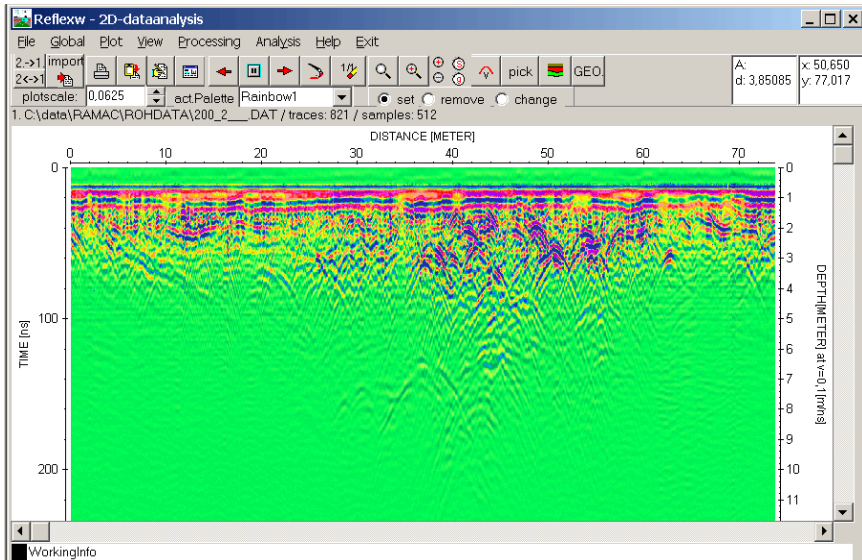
Reflexw - 2D-dataanalysis

File Global Plot View Processing Analysis Help Exit

2->1 import 2<->1 1/2 pick GEO

A: d: 3,85085

x: 50,650 y: 77,017

plotscale: 0,0625 act.Palette Rainbow1 set remove change

1. C:\data\RAMAC\ROHDATA\200_2___.DAT / traces: 821 / samples: 512

DISTANCE [METER]

0 10 20 30 40 50 60 70

TIME [ns]

0 100 200

DEPTH[METER] at v=0,1[m/ns]

0 1 2 3 4 5 6 7 8 9 10 11

WorkingInfo